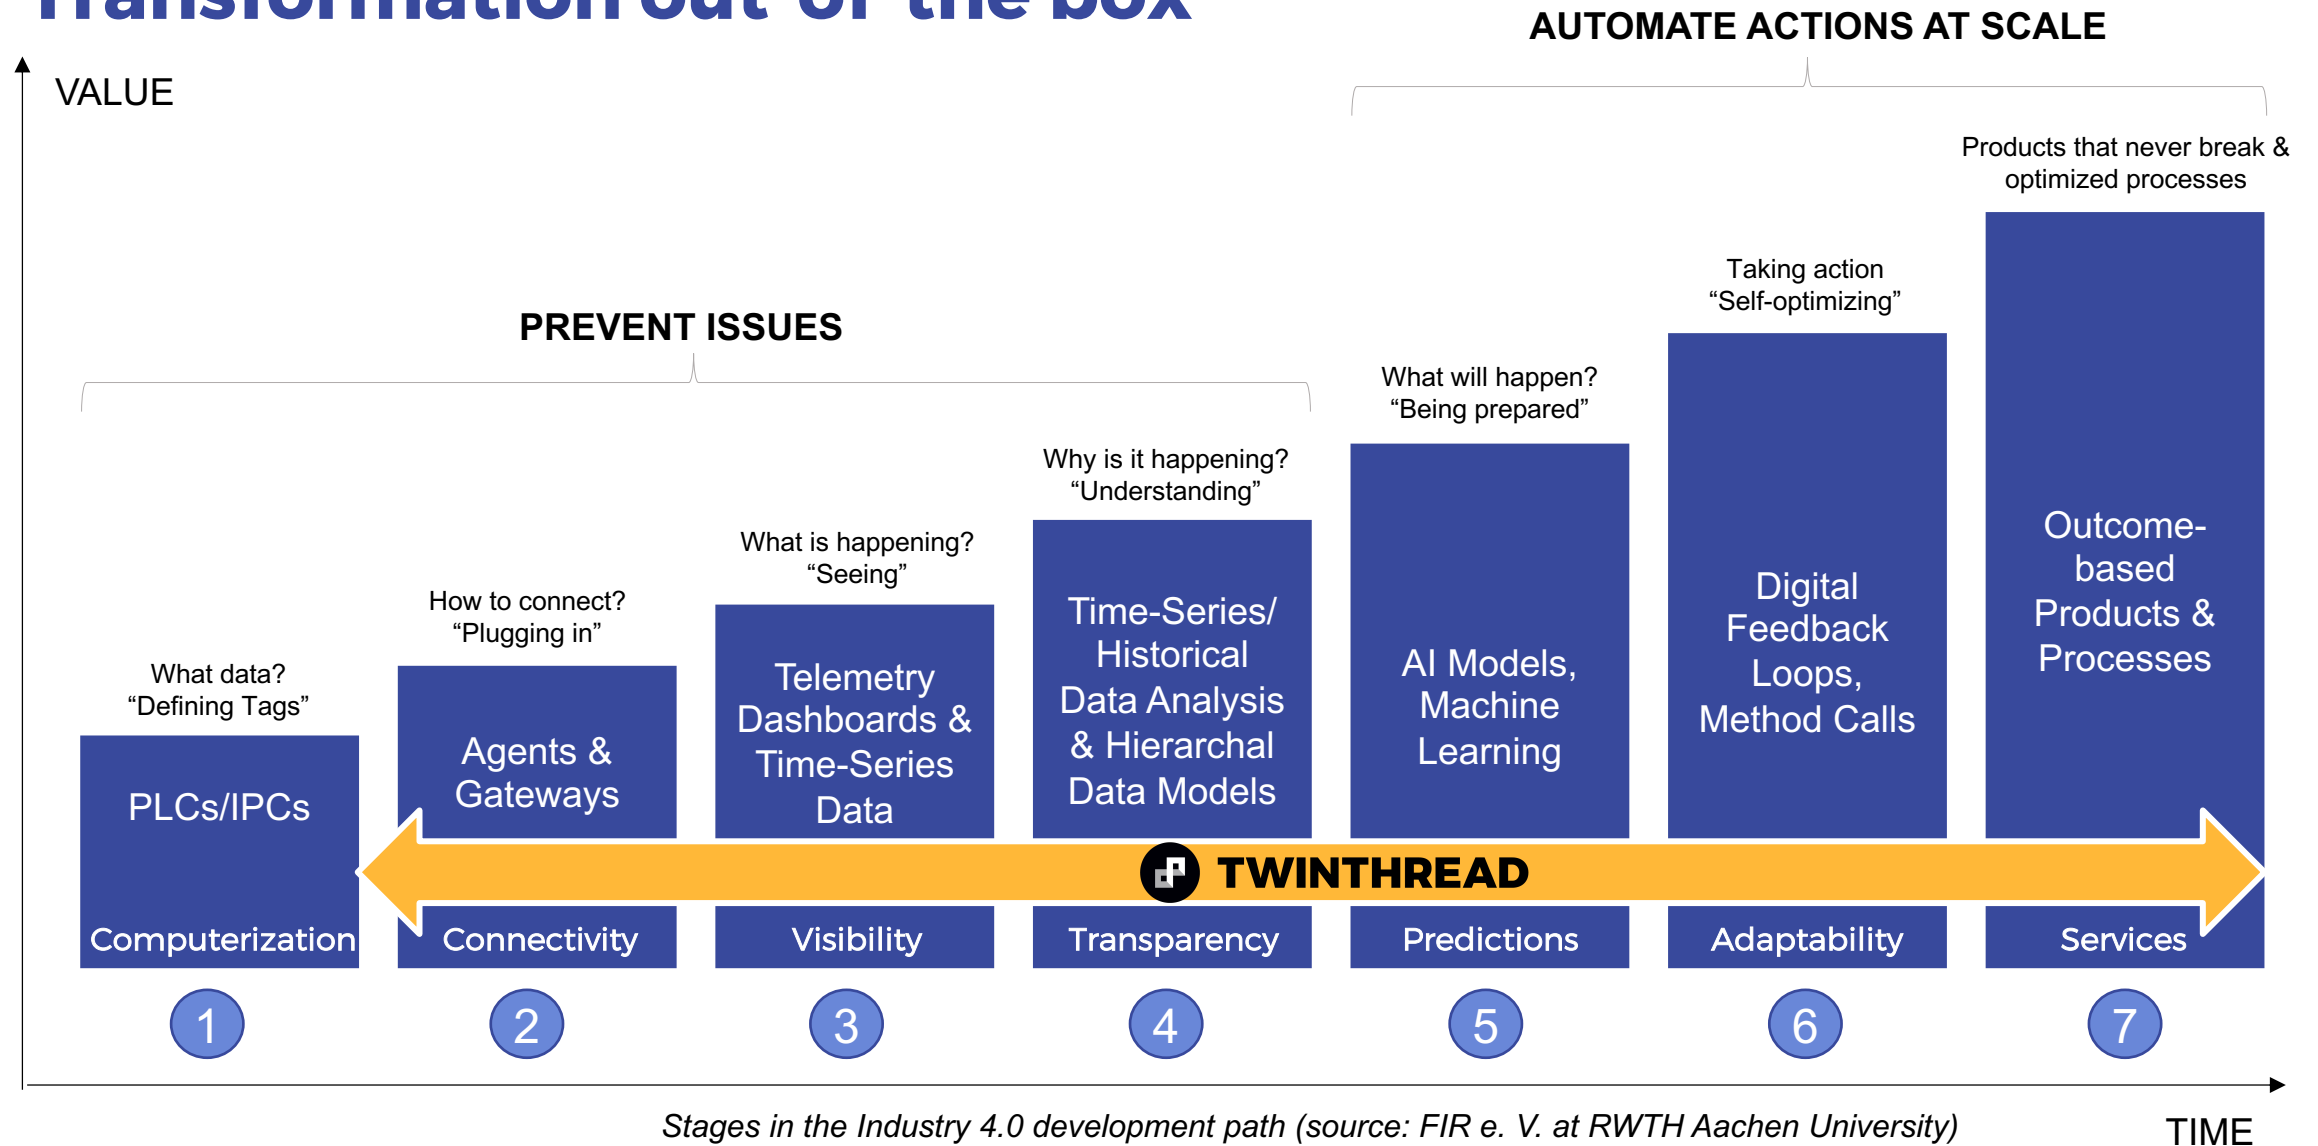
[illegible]

AUTOMATE ACTIONS AT SCALE

VALUE

Products that never break & optimized processes

Taking action
“Self-optimizing”

PREVENT ISSUES

What will happen?
“Being prepared”

Why is it happening?
“Understanding”

What is happening?
“Seeing”

How to connect?
“Plugging in”

What data?
“Defining Tags”

PLCs/IPCs

Agents & Gateways

Telemetry Dashboards & Time-Series Data

Time-Series/ Historical Data Analysis & Hierarchical Data Models

AI Models, Machine Learning

Digital Feedback Loops, Method Calls

Outcome-based Products & Processes

TWINTHREAD

Computerization

Connectivity

Visibility

Transparency

Predictions

Adaptability

Services

1

2

3

4

5

6

7

Stages in the Industry 4.0 development path (source: FIR e. V. at RWTH Aachen University)

TIME